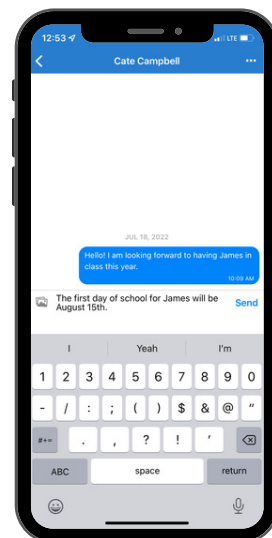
12:53 LTE

Cate Campbell

JUL 18, 2022

Hello! I am looking forward to having James in class this year.

10:09 AM

The first day of school for James will be August 15th.

Send

I Yeah I'm

1 2 3 4 5 6 7 8 9 0

- / : ; ( ) $ & @ "

#+= . , ? ! '

ABC space return